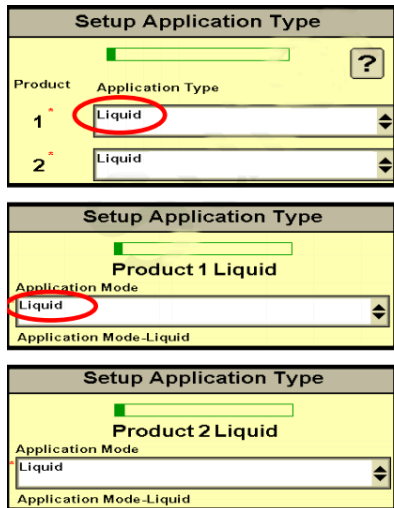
Setup Application Type

?

Product

Application Type

1*

Liquid

2*

Liquid

Setup Application Type

Product 1 Liquid

Application Mode

Liquid

Application Mode-Liquid

Setup Application Type

Product 2 Liquid

Application Mode

*Liquid

Application Mode-Liquid